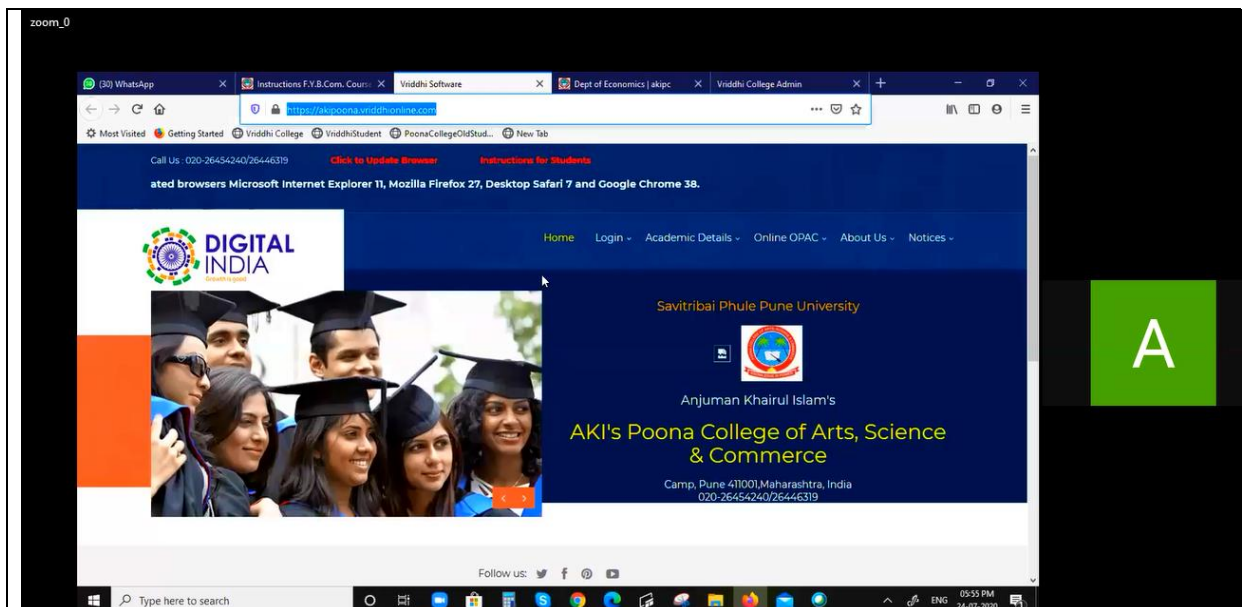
zoom_0

(30) WhatsApp
Instructions F.Y.B.Com. Cours
Vriddhi Software
Dept of Economics | akipc
Vriddhi College Admin

https://akipoona.vriddhionline.com

Most Visited
Getting Started
Vriddhi College
VriddhiStudent
PoonaCollegeOldStud...
New Tab

Call Us : 020-26454240/26446319
Click to Update Browser
Instructions for Students

ated browsers Microsoft Internet Explorer 11, Mozilla Firefox 27, Desktop Safari 7 and Google Chrome 38.

DIGITAL INDIA

Home
Login
Academic Details
Online OPAC
About Us
Notices

Savitribai Phule Pune University

Anjuman Khairul Islam's

AKI's Poona College of Arts, Science & Commerce

Camp, Pune 411001,Maharashtra, India
020-26454240/26446319

Follow us:

A

Type here to search
ENG
05:55 PM
24-07-2020